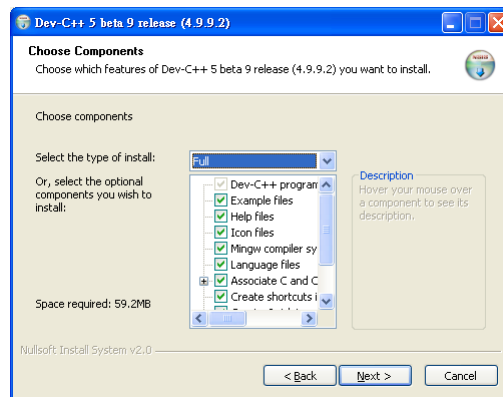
Dev-C++ 5 beta 9 release (4.9.9.2)

Choose Components

Choose which features of Dev-C++ 5 beta 9 release (4.9.9.2) you want to install.

Choose components

Select the type of install:

Full

Or, select the optional components you wish to install:

Dev-C++ program

Example files

Help files

Icon files

Mingw compiler sy

Language files

Associate C and C

Create shortcuts i

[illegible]

Description

Hover your mouse over a component to see its description.

Space required: 59.2MB

Nullsoft Install System v2.0

< Back

Next >

Cancel